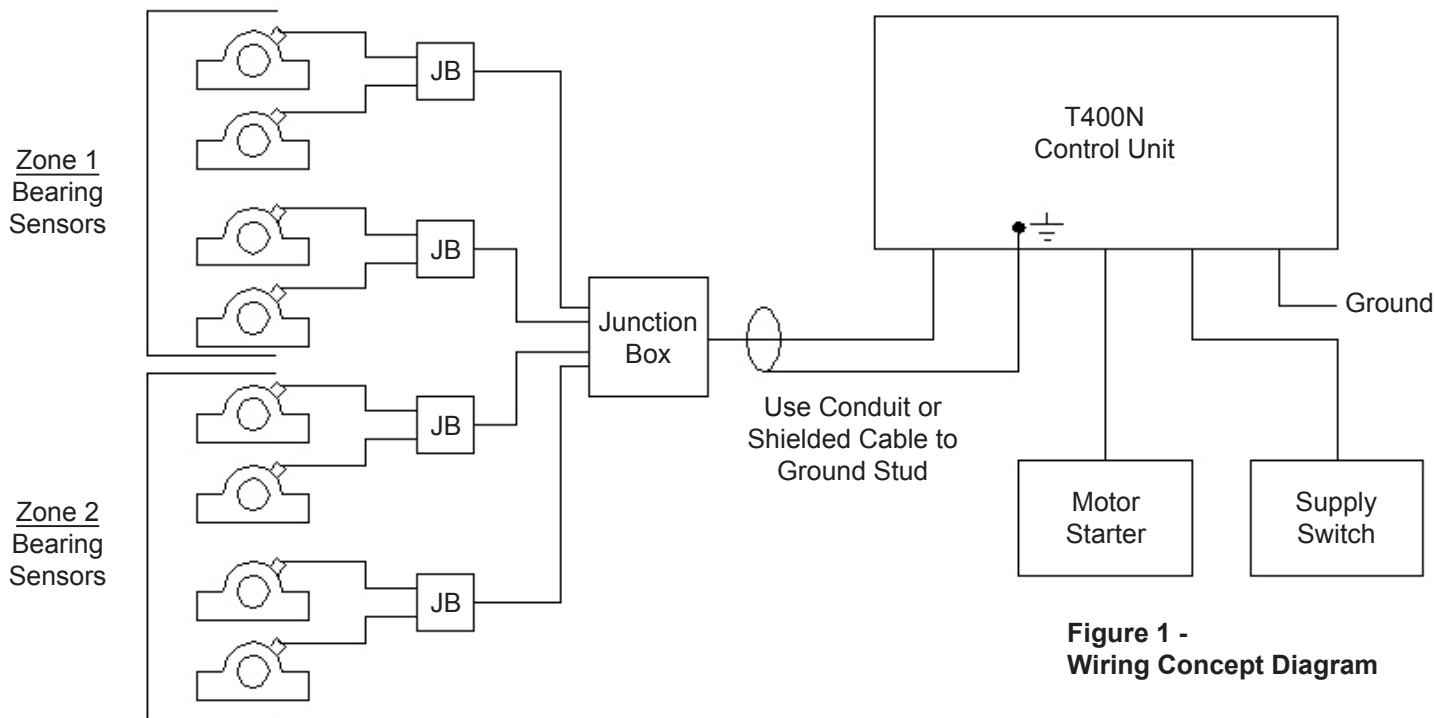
Zone 1
Bearing
Sensors

JB

JB

Zone 2
Bearing
Sensors

JB

JB

Junction
Box

T400N
Control Unit

Ground

Use Conduit or
Shielded Cable to
Ground Stud

Motor
Starter

Supply
Switch

**Figure 1 -
Wiring Concept Diagram**